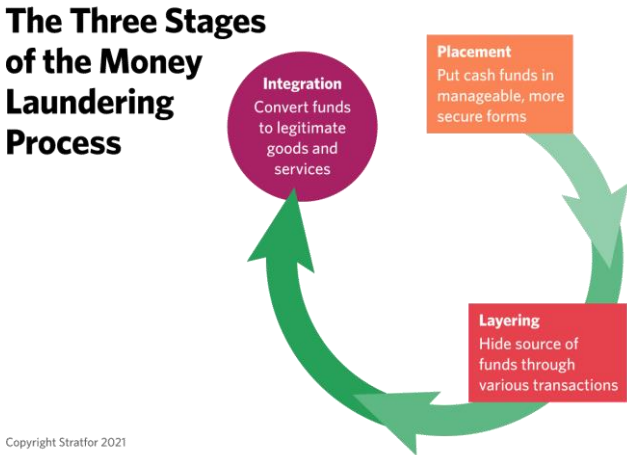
The Three Stages of the Money Laundering Process

Placement
Put cash funds in manageable, more secure forms

Layering
Hide source of funds through various transactions

Integration
Convert funds to legitimate goods and services

Copyright Stratfor 2021